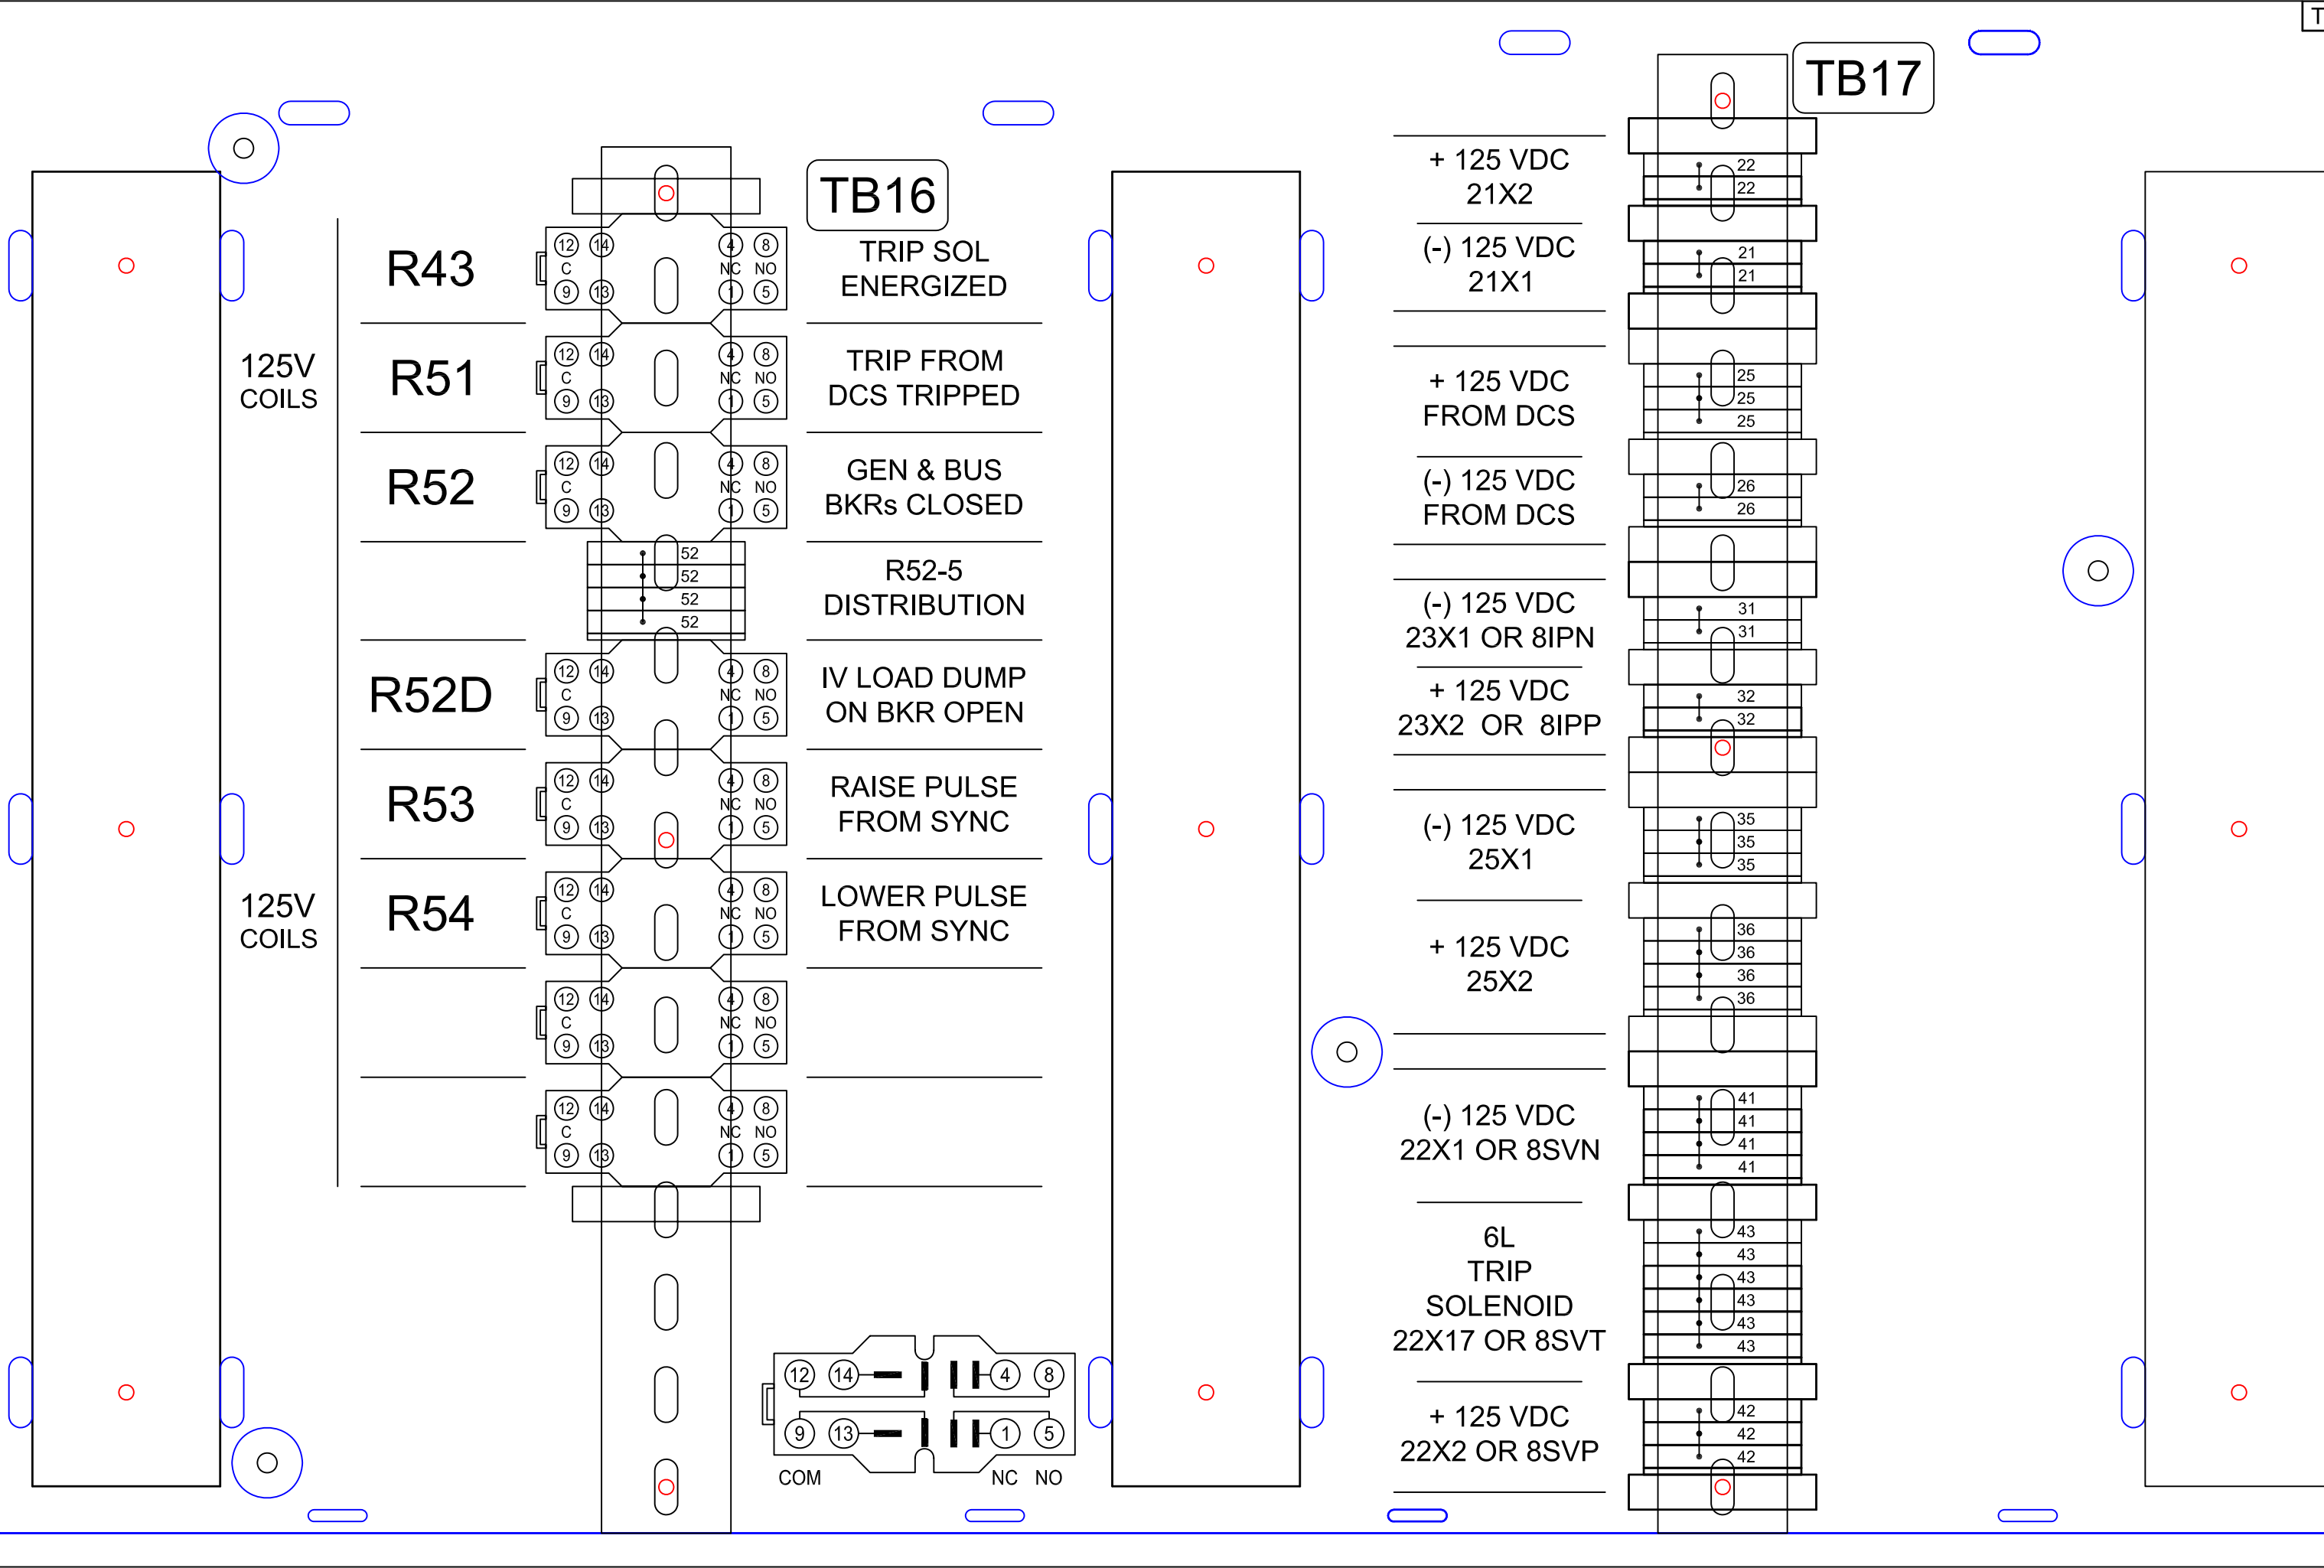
TB16

125V COILS

R43
12 14 4 8
C NC NO
9 13 1 5
TRIP SOL ENERGIZED

R51
12 14 4 8
C NC NO
9 13 1 5
TRIP FROM DCS TRIPPED

R52
12 14 4 8
C NC NO
9 13 1 5
GEN & BUS BKRs CLOSED

52
52
52
52
R52-5 DISTRIBUTION

125V COILS

R52D
12 14 4 8
C NC NO
9 13 1 5
IV LOAD DUMP ON BKR OPEN

R53
12 14 4 8
C NC NO
9 13 1 5
RAISE PULSE FROM SYNC

R54
12 14 4 8
C NC NO
9 13 1 5
LOWER PULSE FROM SYNC

12 14 4 8
C NC NO
9 13 1 5

12 14 4 8
C NC NO
9 13 1 5

12 14 4 8
9 13 1 5
COM NC NO

TB17

+ 125 VDC 21X2
22
22
(-) 125 VDC 21X1
21
21
+ 125 VDC FROM DCS
25
25
25
(-) 125 VDC FROM DCS
26
26
(-) 125 VDC 23X1 OR 8IPN
31
31
+ 125 VDC 23X2 OR 8IPP
32
32
(-) 125 VDC 25X1
35
35
35
+ 125 VDC 25X2
36
36
36
36
(-) 125 VDC 22X1 OR 8SVN
41
41
41
41
6L TRIP SOLENOID 22X17 OR 8SVT
43
43
43
43
43
43
+ 125 VDC 22X2 OR 8SVP
42
42
42

T